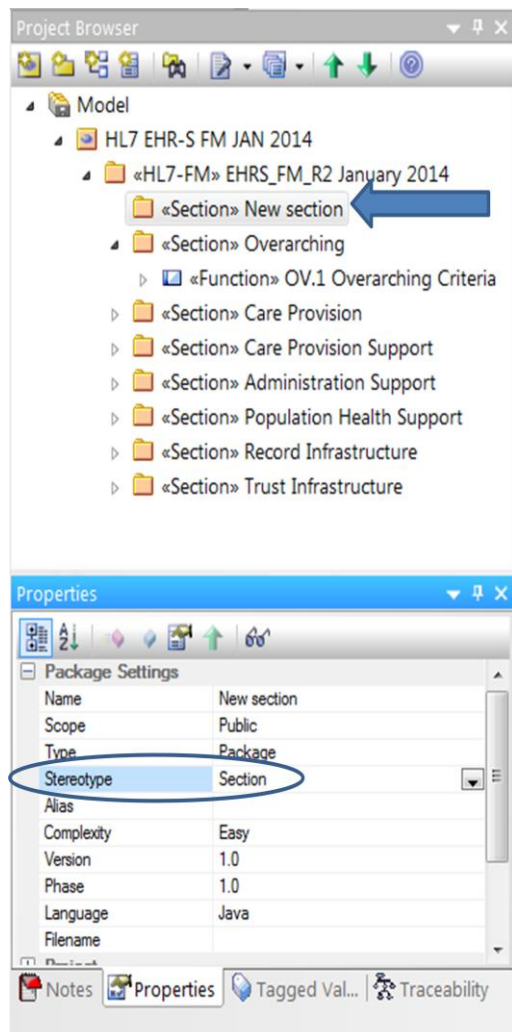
Project Browser

Model
HL7 EHR-S FM JAN 2014
«HL7-FM» EHRS_FM_R2 January 2014
«Section» New section
«Section» Overarching
«Function» OV.1 Overarching Criteria
«Section» Care Provision
«Section» Care Provision Support
«Section» Administration Support
«Section» Population Health Support
«Section» Record Infrastructure
«Section» Trust Infrastructure

Properties

Package Settings

| | |
|---|---|
| Name | New section |
| Scope | Public |
| Type | Package |
| Stereotype | Section |
| Alias | |
| Complexity | Easy |
| Version | 1.0 |
| Phase | 1.0 |
| Language | Java |
| Filename | |

Notes | Properties | Tagged Val... | Traceability